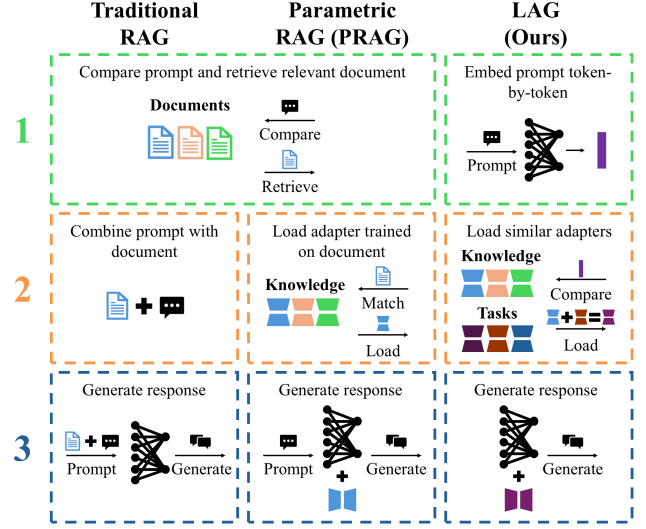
Traditional RAG

Parametric RAG (PRAG)

LAG (Ours)

1

Compare prompt and retrieve relevant document

Documents

Compare

Retrieve

Embed prompt token-by-token

Prompt

2

Combine prompt with document

Load adapter trained on document

Knowledge

Match

Load

Load similar adapters

Knowledge

Compare

Tasks

Load

3

Generate response

Prompt

Generate

Generate response

Prompt

Generate

Generate response

Generate